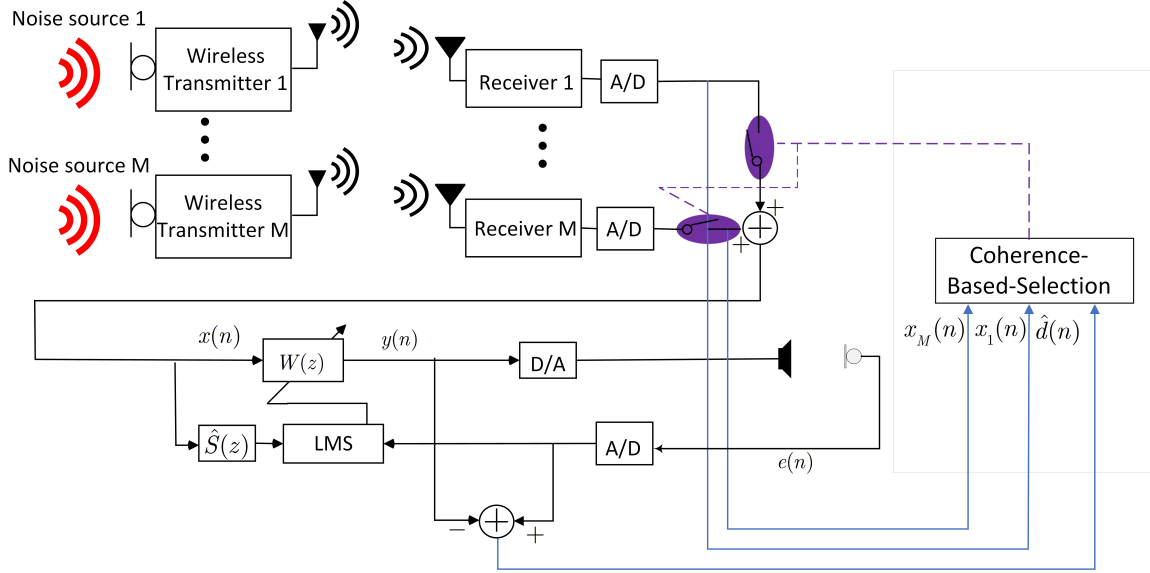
Noise source 1

Wireless Transmitter 1

Receiver 1

A/D

Noise source M

Wireless Transmitter M

Receiver M

A/D

+

+

Coherence-Based-Selection

$x_M(n)$ $x_1(n)$ $\hat{d}(n)$

$x(n)$

$W(z)$

$y(n)$

D/A

$\hat{S}(z)$

LMS

A/D

$e(n)$

−

+